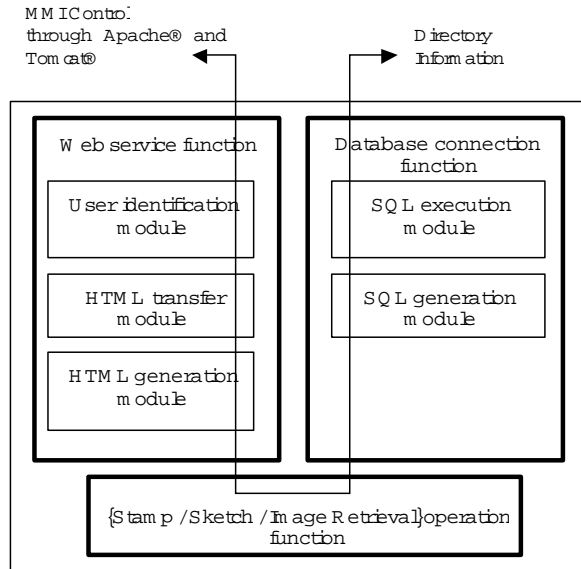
MMIControl through Apache® and Tomcat®

Directory Information

Web service function

User identification module

HTML transfer module

HTML generation module

Database connection function

SQL execution module

SQL generation module

{Stamp/Sketch/Image Retrieval}operation function